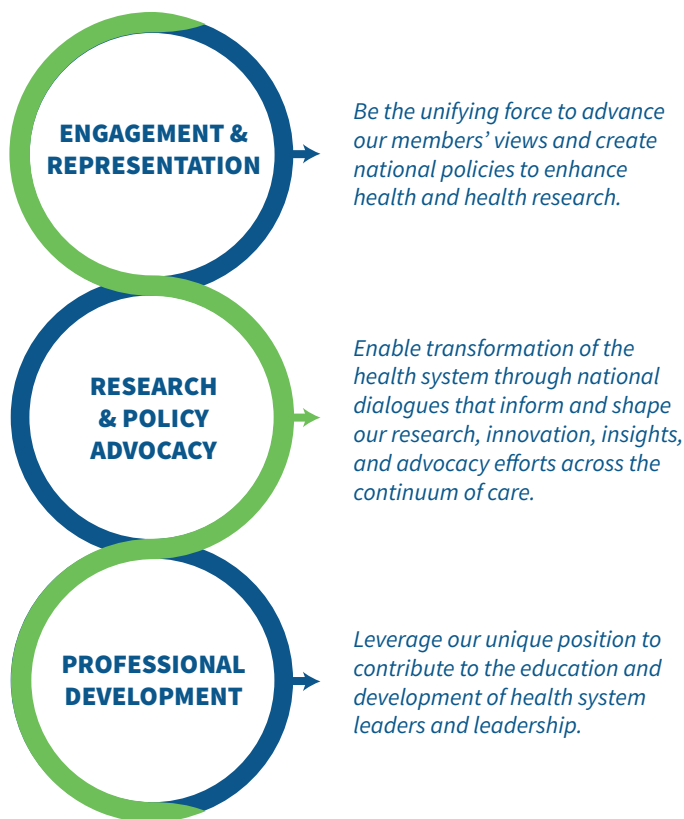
ENGAGEMENT & REPRESENTATION

Be the unifying force to advance our members' views and create national policies to enhance health and health research.

RESEARCH & POLICY ADVOCACY

Enable transformation of the health system through national dialogues that inform and shape our research, innovation, insights, and advocacy efforts across the continuum of care.

PROFESSIONAL DEVELOPMENT

Leverage our unique position to contribute to the education and development of health system leaders and leadership.